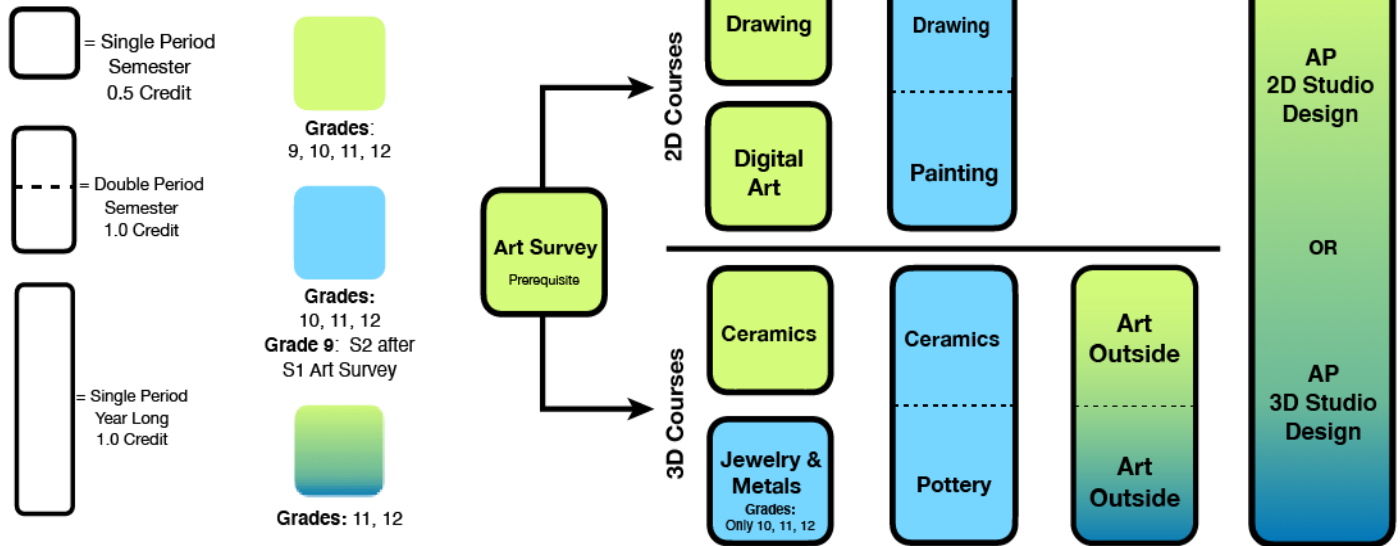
= Single Period Semester 0.5 Credit

= Double Period Semester 1.0 Credit

= Single Period Year Long 1.0 Credit

**Grades**: 9, 10, 11, 12

**Grades:** 10, 11, 12
**Grade 9**: S2 after S1 Art Survey

**Grades:** 11, 12

Art Survey
Prerequisite

2D Courses

Drawing

Digital Art

Drawing

Painting

3D Courses

Ceramics

Jewelry & Metals
Grades: Only 10, 11, 12

Ceramics

Pottery

Art Outside

Art Outside

AP 2D Studio Design

OR

AP 3D Studio Design